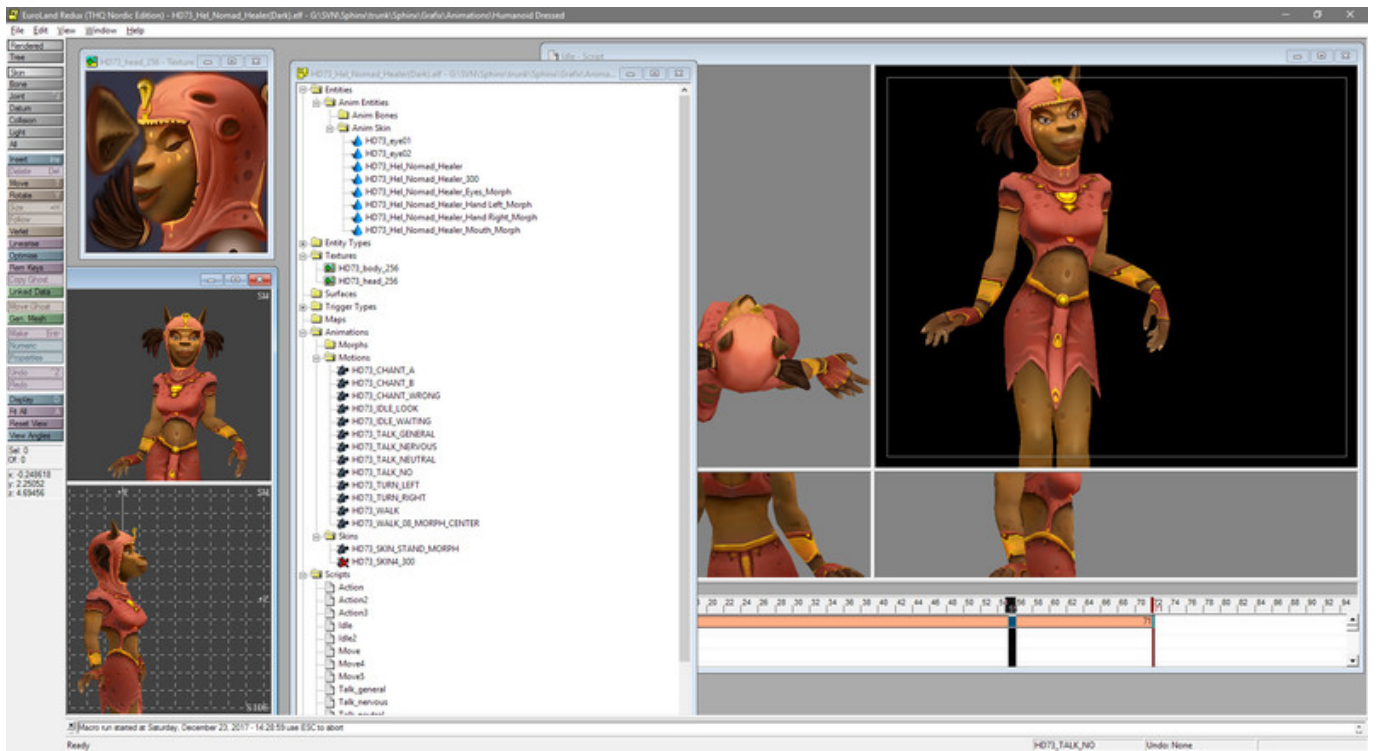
EuroLand Redux (THQ Nordic Edition) - HD73_Hel_Nomad_Healer(Dark).elf - G:\SVN\Sphinx\trunk\Sphinx\Grafik\Animations\Humanoid Dressed

File Edit View Window Help

Rendered
Tree
Skin
Bone
Joint
Datum
Collision
Light
All
Insert Ins
Delete Del
Move
Rotate
Size
Follow
Verlet
Linearise
Optimise
Rem Keys
Copy Ghost
Linked Data
Move Ghost
Gen. Mesh
Make
Numeric
Properties
Undo
Redo
Display
Fit All
Reset View
View Angles
Sel: 0
Of: 0
x: -0.248618
y: 2.25052
z: 4.69456

HD73_head_256 - Texture

HD73_Hel_Nomad_Healer(Dark).elf - G:\SVN\Sphinx\trunk\Sphinx\Grafik\Anima...

Entities
Anim Entities
Anim Bones
Anim Skin
HD73_eye01
HD73_eye02
HD73_Hel_Nomad_Healer
HD73_Hel_Nomad_Healer_300
HD73_Hel_Nomad_Healer_Eyes_Morph
HD73_Hel_Nomad_Healer_Hand Left_Morph
HD73_Hel_Nomad_Healer_Hand Right_Morph
HD73_Hel_Nomad_Healer_Mouth_Morph
Entity Types
Textures
HD73_body_256
HD73_head_256
Surfaces
Trigger Types
Maps
Animations
Morphs
Motions
HD73_CHANT_A
HD73_CHANT_B
HD73_CHANT_WRONG
HD73_IDLE_LOOK
HD73_IDLE_WAITING
HD73_TALK_GENERAL
HD73_TALK_NERVOUS
HD73_TALK_NEUTRAL
HD73_TALK_NO
HD73_TURN_LEFT
HD73_TURN_RIGHT
HD73_WALK
HD73_WALK_08_MORPH_CENTER
Skins
HD73_SKIN_STAND_MORPH
HD73_SKIN4_300
Scripts
Action
Action2
Action3
Idle
Idle2
Move
Move4
Move5
Talk_general
Talk_nervous

Idle - Script

20 22 24 26 28 30 32 34 36 38 40 42 44 46 48 50 52 54 56 58 60 62 64 66 68 70 72 74 76 78 80 82 84 86 88 90 92 94

Macro run started at Saturday, December 23, 2017 - 14:28:59 use ESC to abort
Ready
HD73_TALK_NO
Undo: None